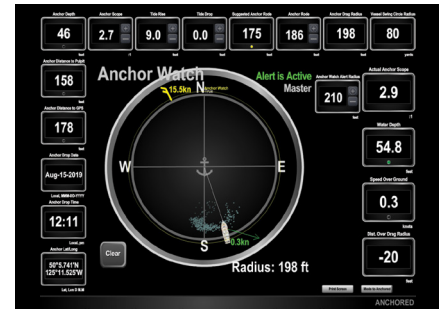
Anchor Depth
46
feet

Anchor Scope
2.7
:1

Tide Rise
9.0

Tide Drop
0.0

Suggested Anchor Rode
175

Anchor Rode
186
feet

Anchor Drag Radius
198
feet

Vessel Swing Circle Radius
80
yards

Anchor Distance to Pulpit
158
feet

Anchor Distance to GPS
178
feet

Anchor Drop Date
Aug-15-2019
Local, MMM-DD-YYYY

Anchor Drop Time
12:11
Local, pm

Anchor Lat/Long
50°5.741'N
125°11.525'W
Lat, Lon D M.M

Anchor Watch
Alert is Active
Master

Anchor Watch Alert Radius
210
feet

Actual Anchor Scope
2.9
:1

Water Depth
54.8
feet

Speed Over Ground
0.3
knots

Dist. Over Drag Radius
-20
feet

15.5kn
N
Anchor Watch
W
E
S
0.3kn
Clear
Radius: 198 ft

Print Screen
Mode is Anchored
ANCHORED